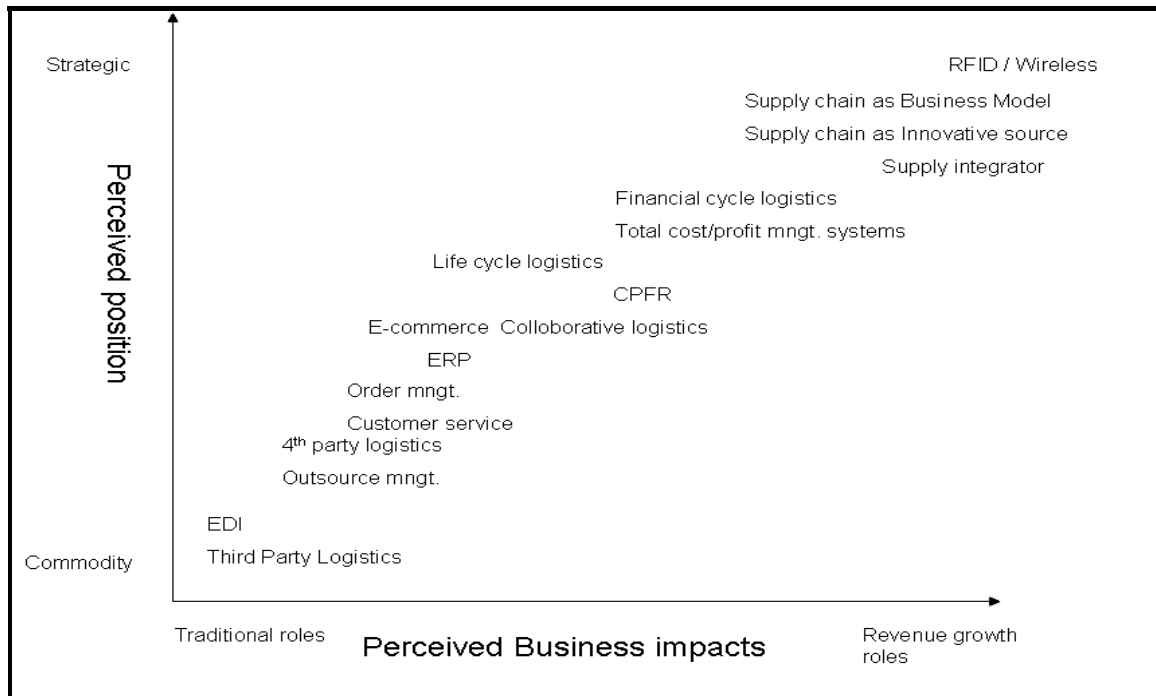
Strategic

Perceived position

Commodity

RFID / Wireless

Supply chain as Business Model

Supply chain as Innovative source

Supply integrator

Financial cycle logistics

Total cost/profit mngt. systems

Life cycle logistics

CPFR

E-commerce Colloborative logistics

ERP

Order mngt.

Customer service

4$^{th}$ party logistics

Outsource mngt.

EDI

Third Party Logistics

Traditional roles

Perceived Business impacts

Revenue growth roles